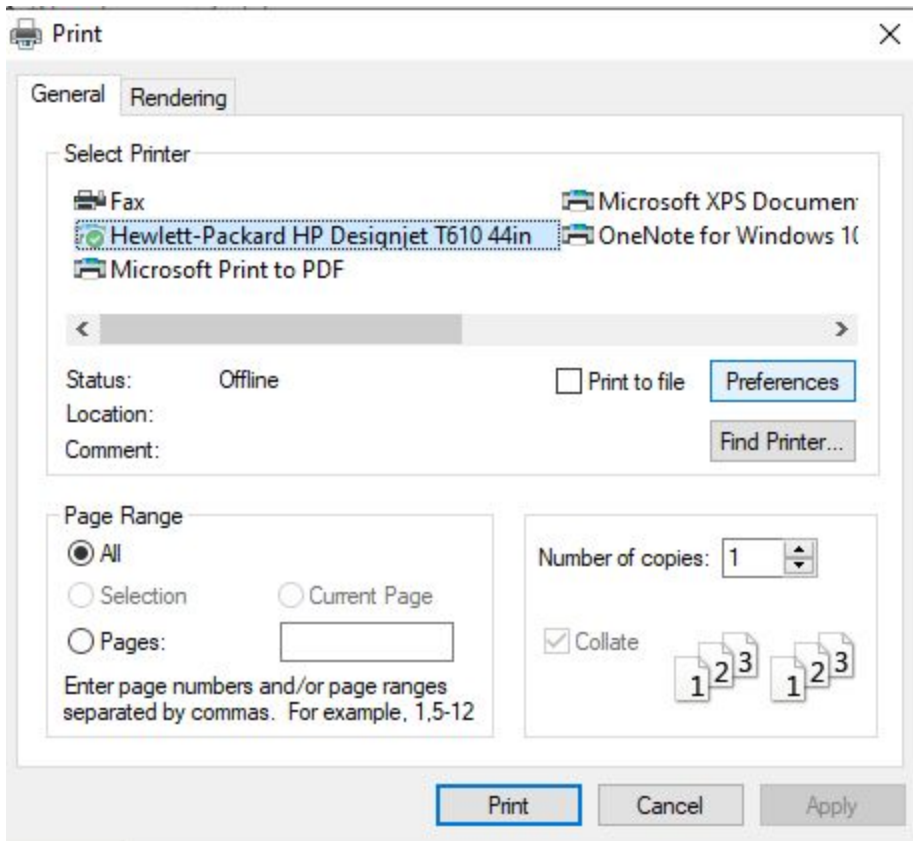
Print

×

General Rendering

Select Printer

Fax

Microsoft XPS Documen

Hewlett-Packard HP Designjet T610 44in

OneNote for Windows 1(

Microsoft Print to PDF

Status: Offline

Location:

Comment:

Print to file

Preferences

Find Printer...

Page Range

All

Selection

Current Page

Pages:

Enter page numbers and/or page ranges separated by commas. For example, 1,5-12

Number of copies: 1

Collate

1 2 3 1 2 3

Print Cancel Apply